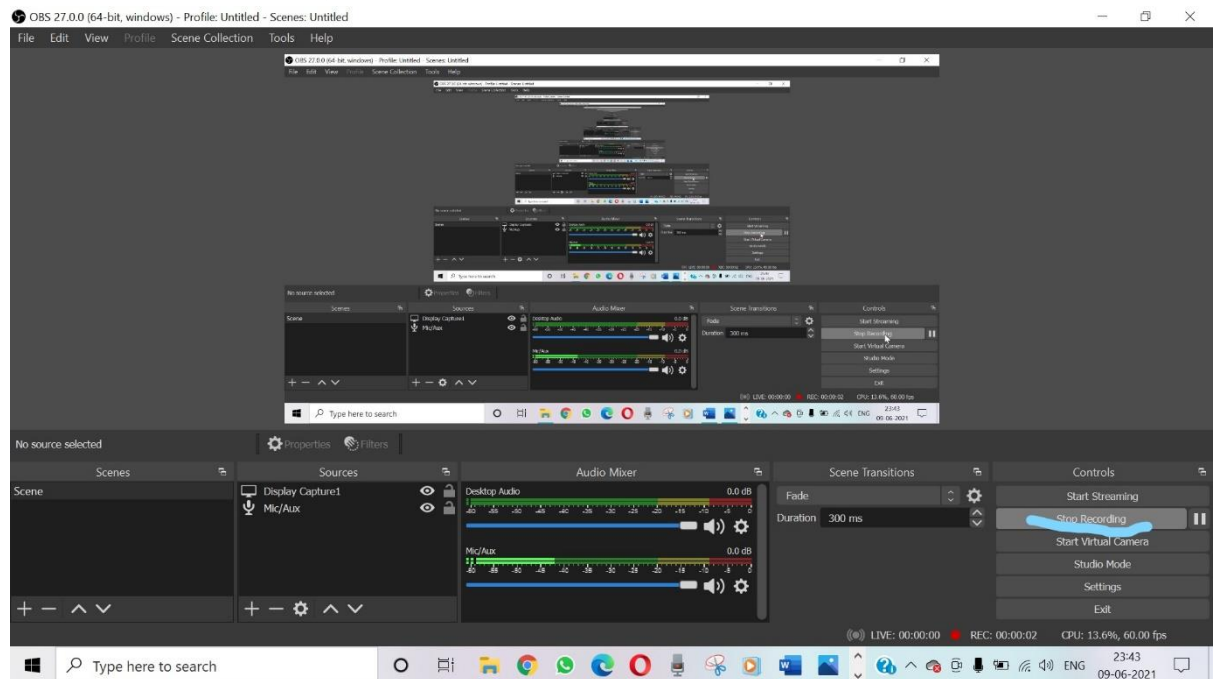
OBS 27.0.0 (64-bit, windows) - Profile: Untitled - Scenes: Untitled

File Edit View Profile Scene Collection Tools Help

OBS 27.0.0 (64-bit, windows) - Profile: Untitled - Scenes: Untitled

File Edit View Profile Scene Collection Tools Help

No source selected

Properties Filters

Scenes

Sources

Audio Mixer

Scene Transitions

Controls

Scene

Display Capture1

Mic/Aux

Desktop Audio

0.0 dB

Mic/Aux

0.0 dB

Fade

Duration 300 ms

Start Streaming

Stop Recording

Start Virtual Camera

Studio Mode

Settings

Exit

LIVE: 00:00:00 REC: 00:00:02 CPU: 13.6%, 60.00 fps

Type here to search

ENG 23:43 09-06-2021

No source selected

Properties Filters

Scenes

Sources

Audio Mixer

Scene Transitions

Controls

Scene

Display Capture1

Mic/Aux

Desktop Audio

0.0 dB

-60 -55 -50 -45 -40 -35 -30 -25 -20 -15 -10 -5 0

Mic/Aux

0.0 dB

-60 -55 -50 -45 -40 -35 -30 -25 -20 -15 -10 -5 0

Fade

Duration 300 ms

Start Streaming

Stop Recording

Start Virtual Camera

Studio Mode

Settings

Exit

LIVE: 00:00:00 REC: 00:00:02 CPU: 13.6%, 60.00 fps

Type here to search

ENG 23:43 09-06-2021